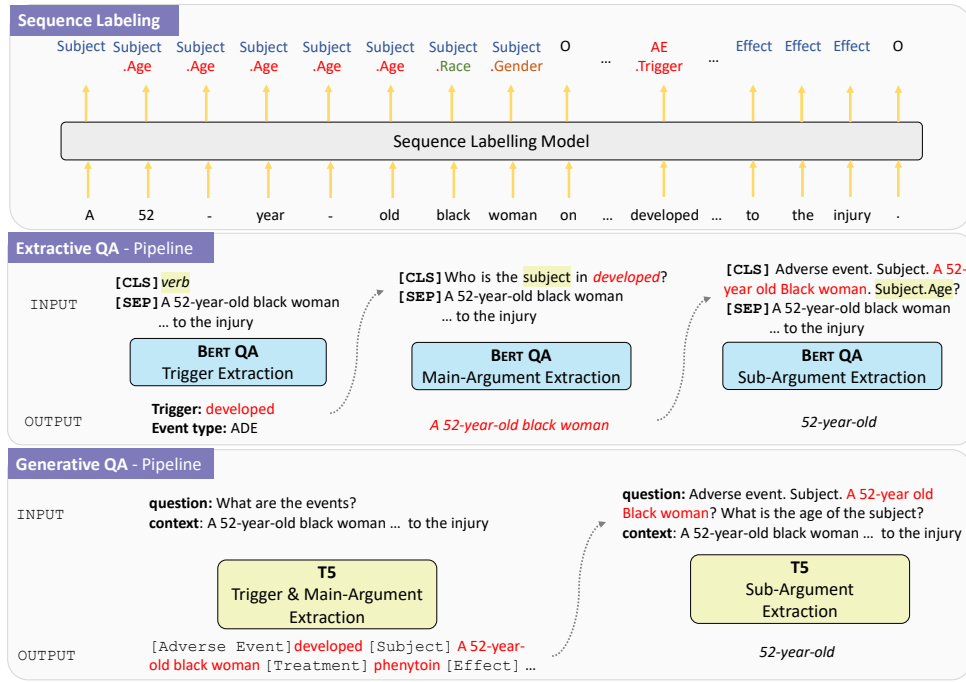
Sequence Labeling

Subject Subject .Age Subject .Age Subject .Age Subject .Age Subject .Age Subject .Race Subject .Gender O … AE .Trigger … Effect Effect Effect O

Sequence Labelling Model

A 52 - year - old black woman on … developed … to the injury .

Extractive QA - Pipeline

INPUT

[CLS] verb
[SEP] A 52-year-old black woman … to the injury

BERT QA
Trigger Extraction

OUTPUT

Trigger: developed
Event type: ADE

[CLS] Who is the subject in developed?
[SEP] A 52-year-old black woman … to the injury

BERT QA
Main-Argument Extraction

A 52-year-old black woman

[CLS] Adverse event. Subject. A 52-year old Black woman. Subject.Age?
[SEP] A 52-year-old black woman … to the injury

BERT QA
Sub-Argument Extraction

52-year-old

Generative QA - Pipeline

INPUT

question: What are the events?
context: A 52-year-old black woman … to the injury

T5
Trigger & Main-Argument Extraction

OUTPUT

[Adverse Event] developed [Subject] A 52-year-old black woman [Treatment] phenytoin [Effect] …

question: Adverse event. Subject. A 52-year old Black woman? What is the age of the subject?
context: A 52-year-old black woman … to the injury

T5
Sub-Argument Extraction

52-year-old